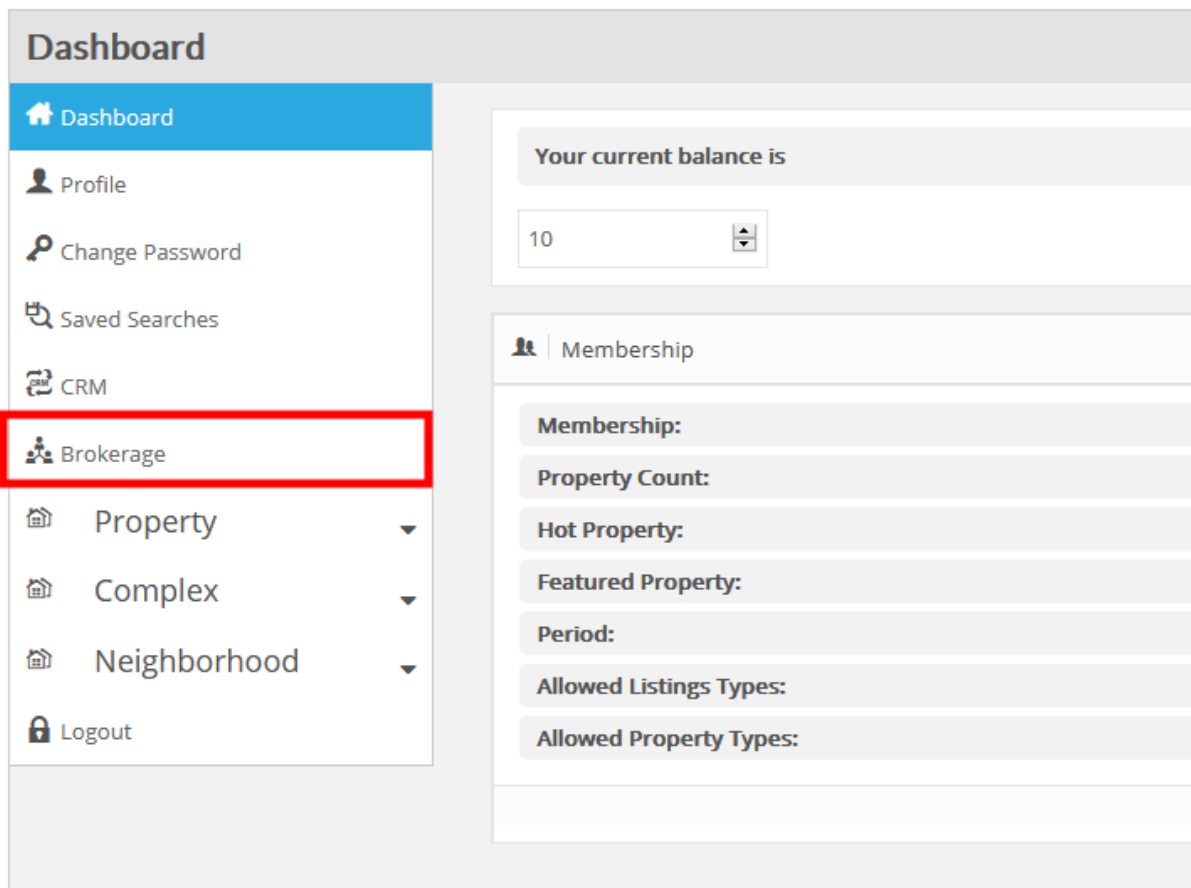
Dashboard

Dashboard
Profile
Change Password
Saved Searches
CRM
Brokerage
Property
Complex
Neighborhood
Logout

Your current balance is

10

Membership

Membership:
Property Count:
Hot Property:
Featured Property:
Period:
Allowed Listings Types:
Allowed Property Types: